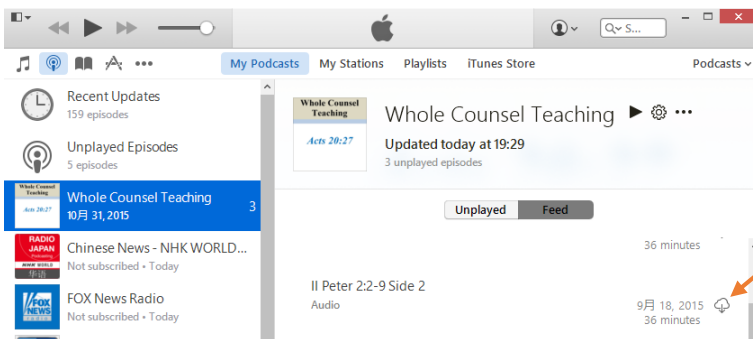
S...

My Podcasts My Stations Playlists iTunes Store Podcasts

Recent Updates
159 episodes

Unplayed Episodes
5 episodes

Whole Counsel Teaching
Acts 20:27
Whole Counsel Teaching
10月 31, 2015
3

RADIO JAPAN
NHK WORLD
华语
Chinese News - NHK WORLD...
Not subscribed • Today

FOX NEWS
FOX News Radio
Not subscribed • Today

Whole Counsel Teaching
Acts 20:27

Whole Counsel Teaching

Updated today at 19:29
3 unplayed episodes

Unplayed Feed

36 minutes

II Peter 2:2-9 Side 2
Audio
9月 18, 2015
36 minutes